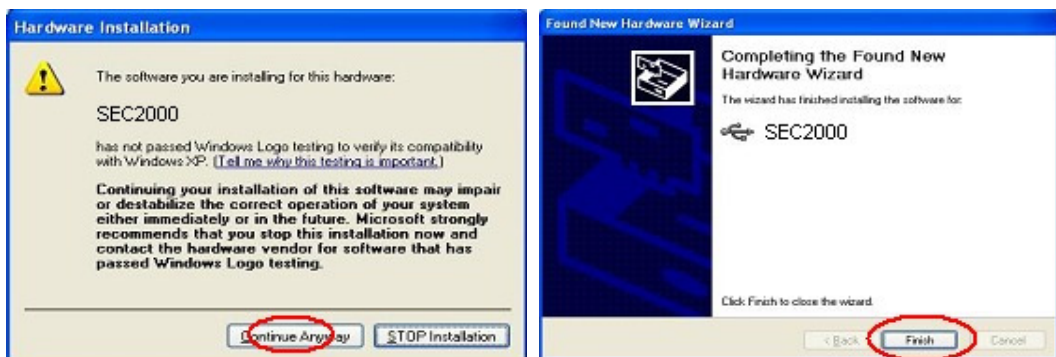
Hardware Installation

The software you are installing for this hardware:

SEC2000

has not passed Windows Logo testing to verify its compatibility with Windows XP. (Tell me why this testing is important.)

Continuing your installation of this software may impair or destabilize the correct operation of your system either immediately or in the future. Microsoft strongly recommends that you stop this installation now and contact the hardware vendor for software that has passed Windows Logo testing.

Continue Anyway

STOP Installation

Found New Hardware Wizard

Completing the Found New Hardware Wizard

The wizard has finished installing the software for:

SEC2000

Click Finish to close the wizard.

< Back

Finish

Cancel